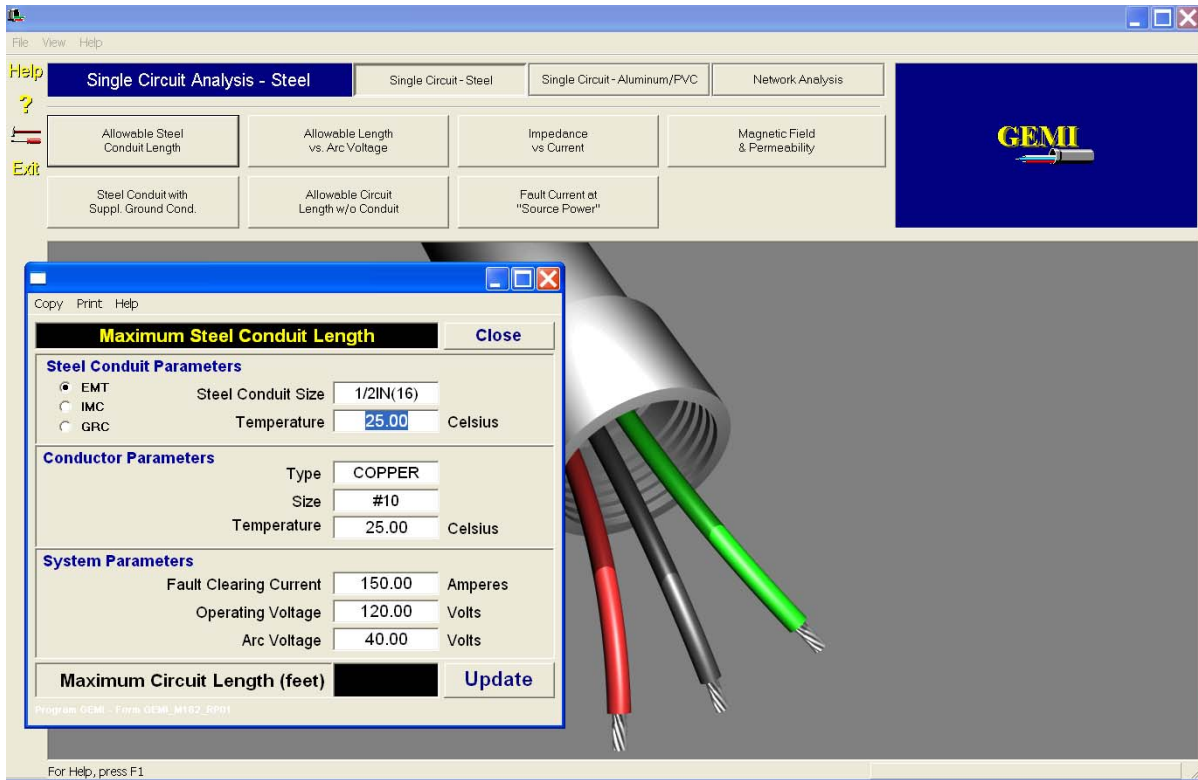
File View Help

Help
?
Exit

Single Circuit Analysis - Steel

Single Circuit - Steel

Single Circuit - Aluminum/PVC

Network Analysis

Allowable Steel Conduit Length

Allowable Length vs. Arc Voltage

Impedance vs Current

Magnetic Field & Permeability

GEMI

Steel Conduit with Suppl. Ground Cond.

Allowable Circuit Length w/o Conduit

Fault Current at "Source Power"

Copy Print Help

Maximum Steel Conduit Length

Close

Steel Conduit Parameters

EMT
IMC
GRC

Steel Conduit Size 1/2IN(16)

Temperature 25.00 Celsius

Conductor Parameters

Type COPPER

Size #10

Temperature 25.00 Celsius

System Parameters

Fault Clearing Current 150.00 Amperes

Operating Voltage 120.00 Volts

Arc Voltage 40.00 Volts

Maximum Circuit Length (feet)

Update

Program GEMI - Form GEMI_M102_RP01

For Help, press F1